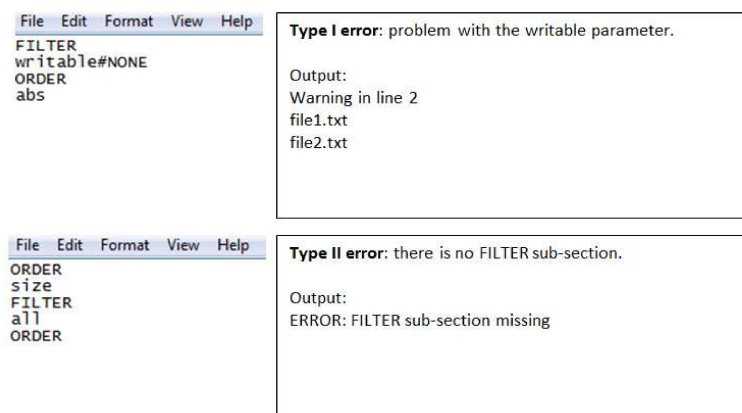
File Edit Format View Help
FILTER
writable#NONE
ORDER
abs

**Type I error**: problem with the writable parameter.

Output:
Warning in line 2
file1.txt
file2.txt

File Edit Format View Help
ORDER
size
FILTER
all
ORDER

**Type II error**: there is no FILTER sub-section.

Output:
ERROR: FILTER sub-section missing